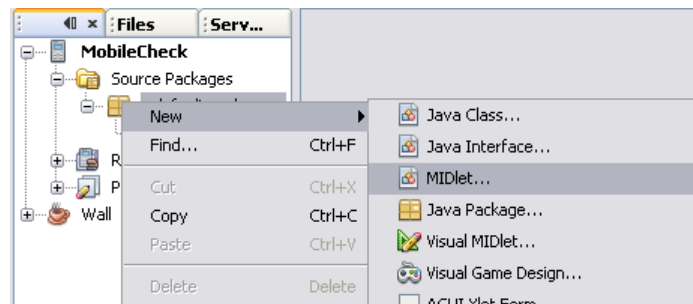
Files
Serv...
MobileCheck
Source Packages
R
P
Wall
New
Find... Ctrl+F
Cut Ctrl+X
Copy Ctrl+C
Paste Ctrl+V
Delete Delete
Java Class...
Java Interface...
MIDlet...
Java Package...
Visual MIDlet...
Visual Game Design...
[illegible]